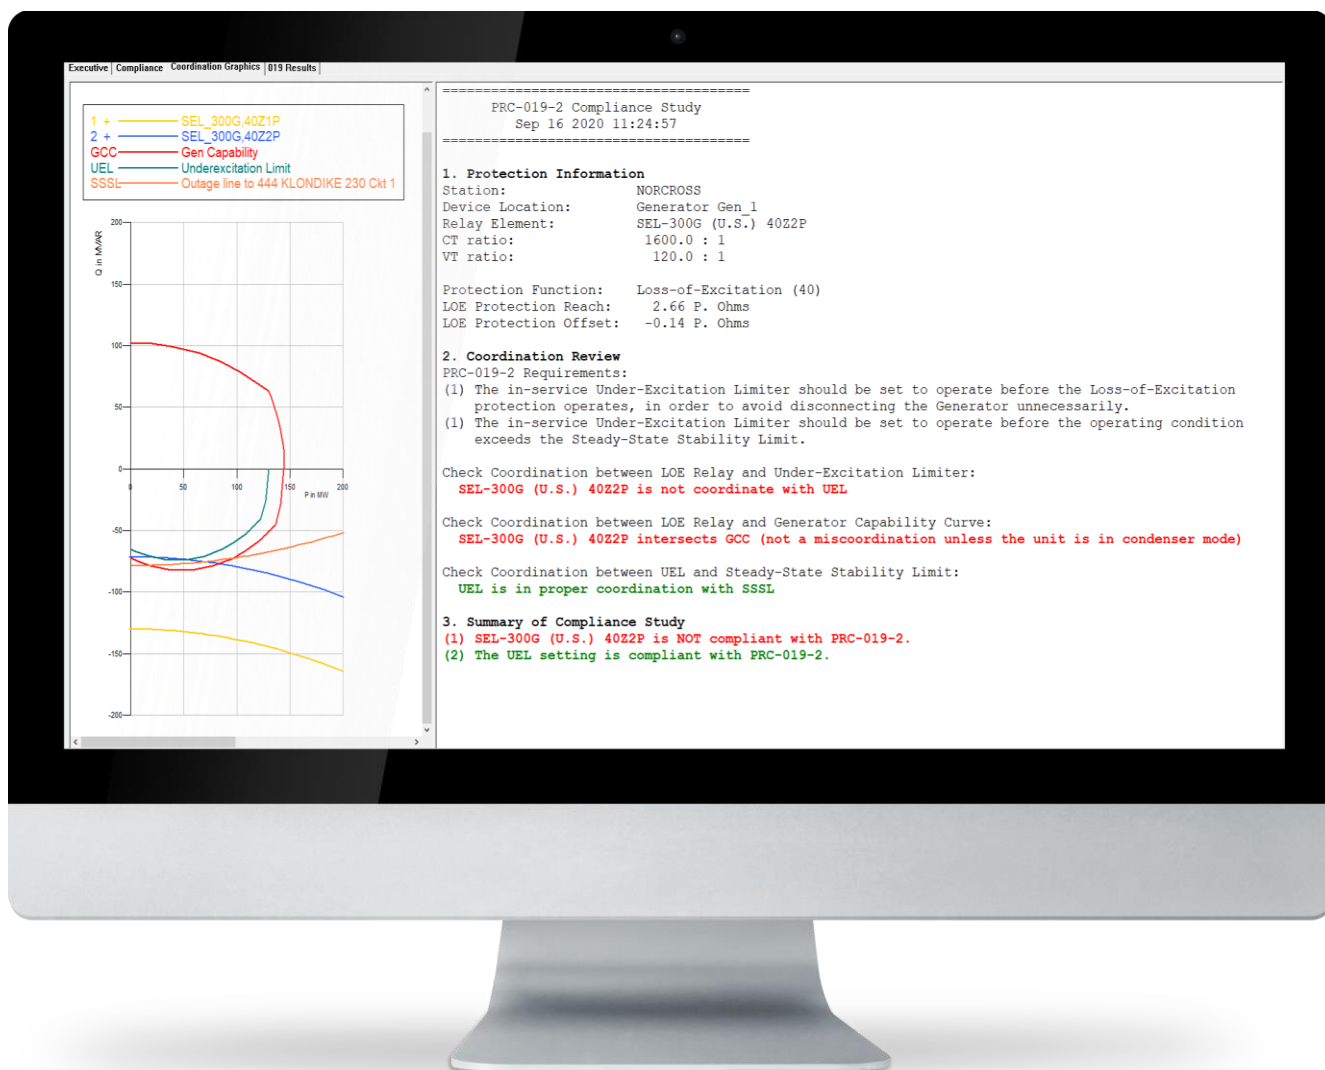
Executive | Compliance | Coordination Graphics | 019 Results

1 + SEL_300G,40Z1P
2 + SEL_300G,40Z2P
GCC Gen Capability
UEL Underexcitation Limit
SSSL Outage line to 444 KLONDIKE 230 Ckt 1

Q in MVAR
200
150
100
50
0
-50
-100
-150
-200
0
50
100
150
200
P in MW

========================================
PRC-019-2 Compliance Study
Sep 16 2020 11:24:57
========================================

1. Protection Information
Station: NORCROSS
Device Location: Generator Gen_1
Relay Element: SEL-300G (U.S.) 40Z2P
CT ratio: 1600.0 : 1
VT ratio: 120.0 : 1

Protection Function: Loss-of-Excitation (40)
LOE Protection Reach: 2.66 P. Ohms
LOE Protection Offset: -0.14 P. Ohms

2. Coordination Review
PRC-019-2 Requirements:
(1) The in-service Under-Excitation Limiter should be set to operate before the Loss-of-Excitation protection operates, in order to avoid disconnecting the Generator unnecessarily.
(1) The in-service Under-Excitation Limiter should be set to operate before the operating condition exceeds the Steady-State Stability Limit.

Check Coordination between LOE Relay and Under-Excitation Limiter:
SEL-300G (U.S.) 40Z2P is not coordinate with UEL

Check Coordination between LOE Relay and Generator Capability Curve:
SEL-300G (U.S.) 40Z2P intersects GCC (not a miscoordination unless the unit is in condenser mode)

Check Coordination between UEL and Steady-State Stability Limit:
UEL is in proper coordination with SSSL

3. Summary of Compliance Study
(1) SEL-300G (U.S.) 40Z2P is NOT compliant with PRC-019-2.
(2) The UEL setting is compliant with PRC-019-2.